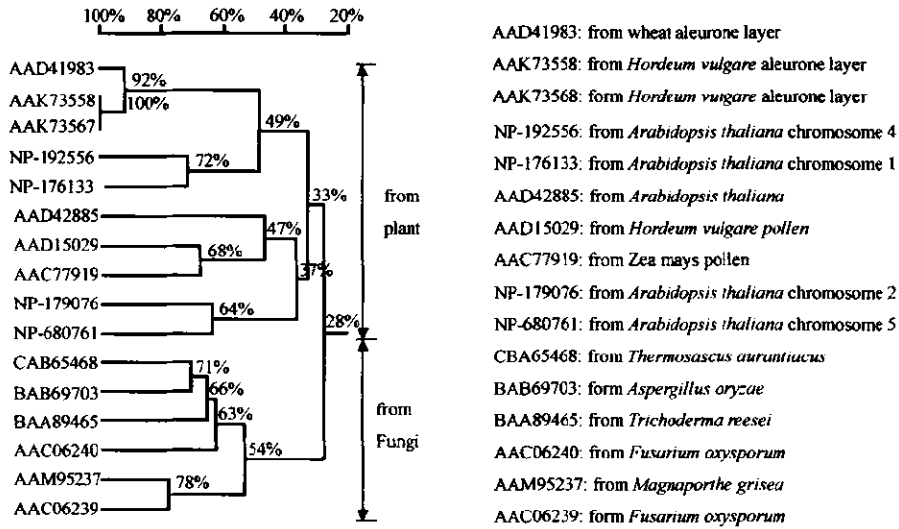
100% 80% 60% 40% 20%

AAD41983
AAK73558
AAK73567
NP-192556
NP-176133
AAD42885
AAD15029
AAC77919
NP-179076
NP-680761
CAB65468
BAB69703
BAA89465
AAC06240
AAM95237
AAC06239

92%
100%
49%
72%
33%
47%
68%
37%
64%
28%
71%
66%
63%
54%
78%

from plant

from Fungi

AAD41983: from wheat aleurone layer
AAK73558: from *Hordeum vulgare* aleurone layer
AAK73568: form *Hordeum vulgare* aleurone layer
NP-192556: from *Arabidopsis thaliana* chromosome 4
NP-176133: from *Arabidopsis thaliana* chromosome 1
AAD42885: from *Arabidopsis thaliana*
AAD15029: from *Hordeum vulgare pollen*
AAC77919: from Zea mays pollen
NP-179076: from *Arabidopsis thaliana* chromosome 2
NP-680761: from *Arabidopsis thaliana* chromosome 5
CBA65468: from *Thermosascus auruntiacus*
BAB69703: form *Aspergillus oryzae*
BAA89465: from *Trichoderma reesei*
AAC06240: from *Fusarium oxysporum*
AAM95237: from *Magnaporthe grisea*
AAC06239: form *Fusarium oxysporum*